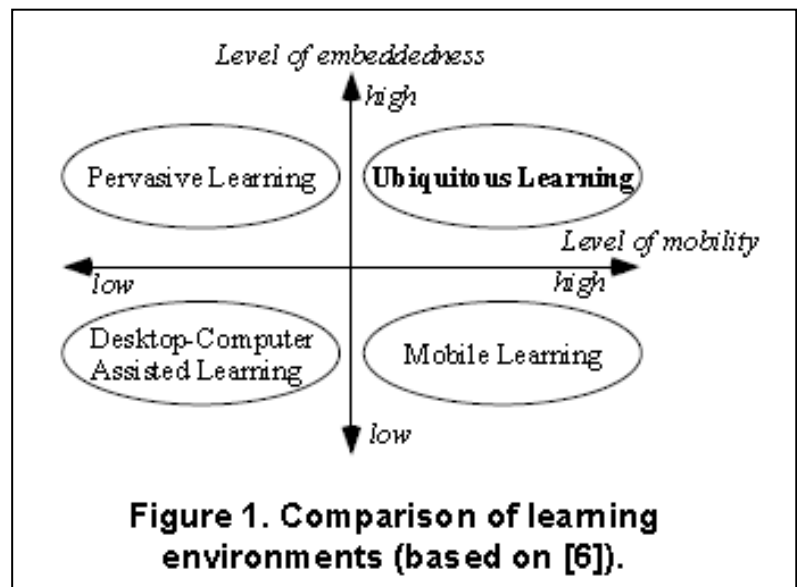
Level of embeddedness

high

Pervasive Learning

Ubiquitous Learning

Level of mobility

low

high

Desktop-Computer Assisted Learning

Mobile Learning

low

Figure 1. Comparison of learning environments (based on [6]).